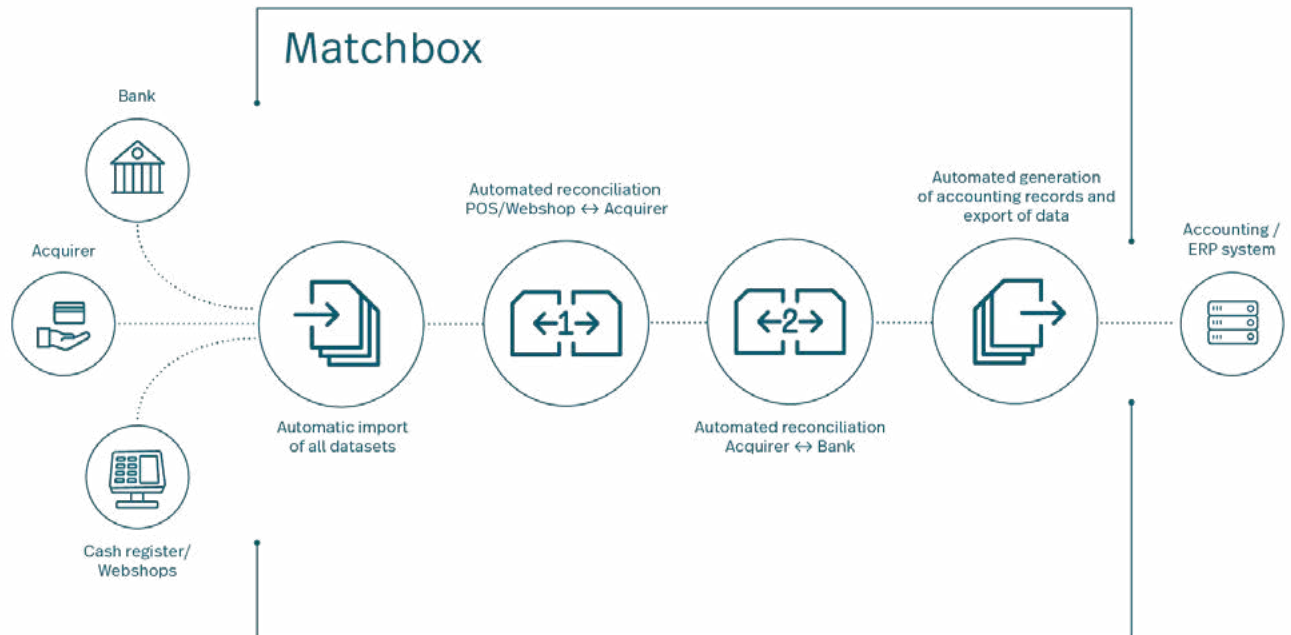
Matchbox

Bank

Acquirer

Cash register/ Webshops

Automatic import of all datasets

Automated reconciliation POS/Webshop ↔ Acquirer

1

2

Automated reconciliation Acquirer ↔ Bank

Automated generation of accounting records and export of data

Accounting / ERP system